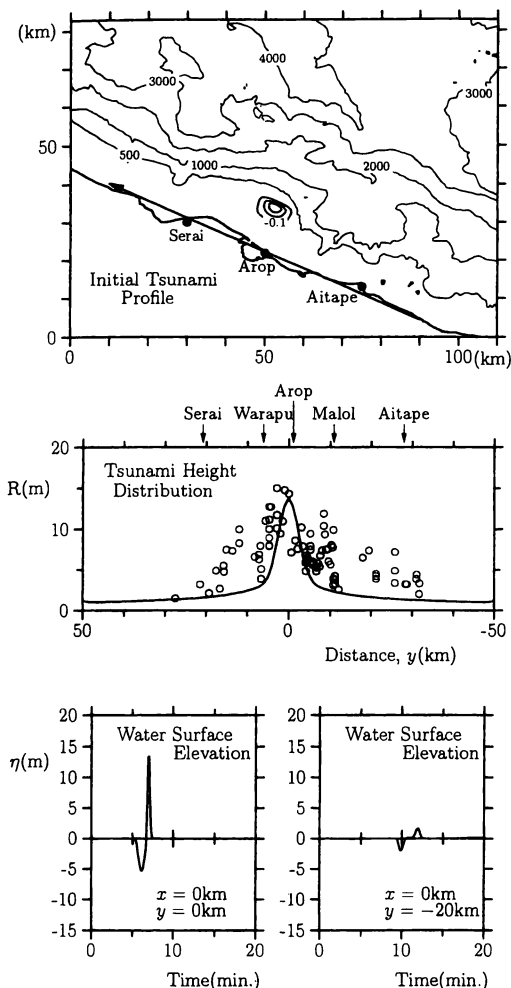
(km)

4000

3000

3000

50

500

1000

2000

-0.1

Serai

Arop

Initial Tsunami Profile

Aitape

0

0

50

100(km)

Arop

Serai

Warapu

Malol

Aitape

20

R(m)

Tsunami Height Distribution

10

0

50

0

-50

Distance, $y$(km)

20

15

10

5

0

-5

-10

-15

$\eta$(m)

Water Surface Elevation

$x = 0$km
$y = 0$km

0

10

20

Time(min.)

20

15

10

5

0

-5

-10

-15

Water Surface Elevation

$x = 0$km
$y = -20$km

0

10

20

Time(min.)